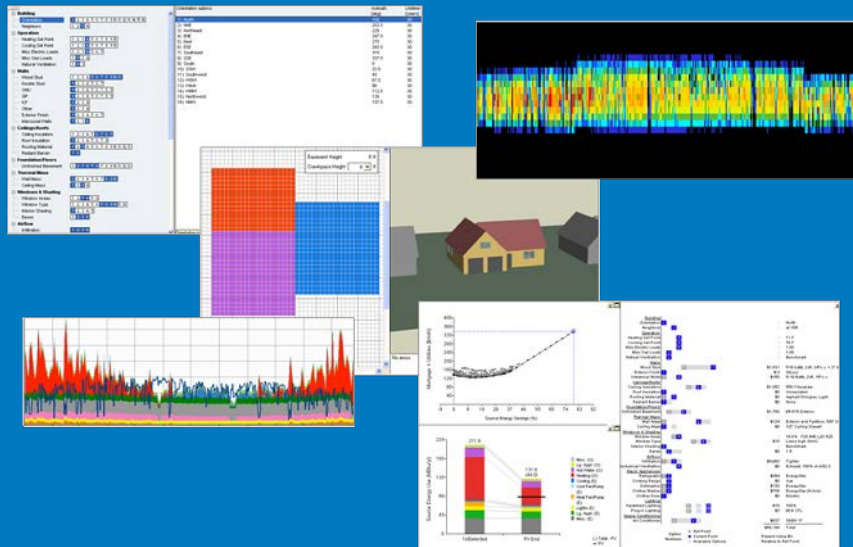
Building
Orientation
Neighbors
Operation
Heating Set Point
Cooling Set Point
Misc Electric Loads
Misc Gas Loads
Natural Ventilation
Walls
Wood Stud
Double Stud
CMU
SIP
ICF
Other
Exterior Finish
Interzonal Walls
Ceilings/Roofs
Ceiling Insulation
Roof Insulation
Roofing Material
Radiant Barrier
Foundation/Floors
Unfinished Basement
Thermal Mass
Wall Mass
Ceiling Mass
Windows & Shading
Window Areas
Window Type
Interior Shading
Eaves
Airflow
Infiltration

Orientation options
1) North
2) NW
3) Northeast
4) ENE
5) East
6) ESE
7) Southeast
8) SSE
9) South
10) SSW
11) Southwest
12) WSW
13) West
14) WNW
15) Northwest
16) NNW

Basement Height
Crawlspace Height

Mortgage + Utilities ($/month)
Source Energy Savings (%)

Source Energy Use (MBtu/yr)
211.9
131.6
Misc. (G)
Lg. Appl. (G)
Hot Water (G)
Heating (G)
Cooling (E)
Heat Fan/Pump (E)
Lights (E)
Lg. Appl. (E)
Misc. (E)
1stSelected
PV End

Building
Orientation
Neighbors
Operation
Heating Set Point
Cooling Set Point
Misc Electric Loads
Misc Gas Loads
Natural Ventilation
Walls
Wood Stud
Exterior Finish
Interzonal Walls
Ceilings/Roofs
Ceiling Insulation
Roof Insulation
Roofing Material
Radiant Barrier
Foundation/Floors
Unfinished Basement
Thermal Mass
Wall Mass
Ceiling Mass
Windows & Shading
Window Areas
Window Type
Interior Shading
Eaves
Airflow
Infiltration
Mechanical Ventilation
Major Appliances
Refrigerator
Cooking Range
Dishwasher
Clothes Washer
Clothes Dryer
Lighting
Hardwired Lighting
Plug-in Lighting
Space Conditioning
Air Conditioner
Option
Ref Point
Current Point
Available Options
North
at 15ft
Total